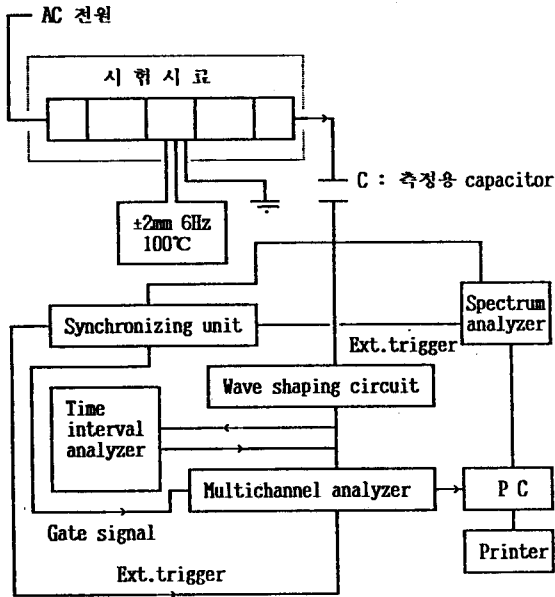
AC 전원

시 험 시 료

C : 측정용 capacitor

±2mm 6Hz
100℃

Spectrum analyzer

Synchronizing unit

Ext.trigger

Wave shaping circuit

Time interval analyzer

Multichannel analyzer

P C

Gate signal

Printer

Ext.trigger